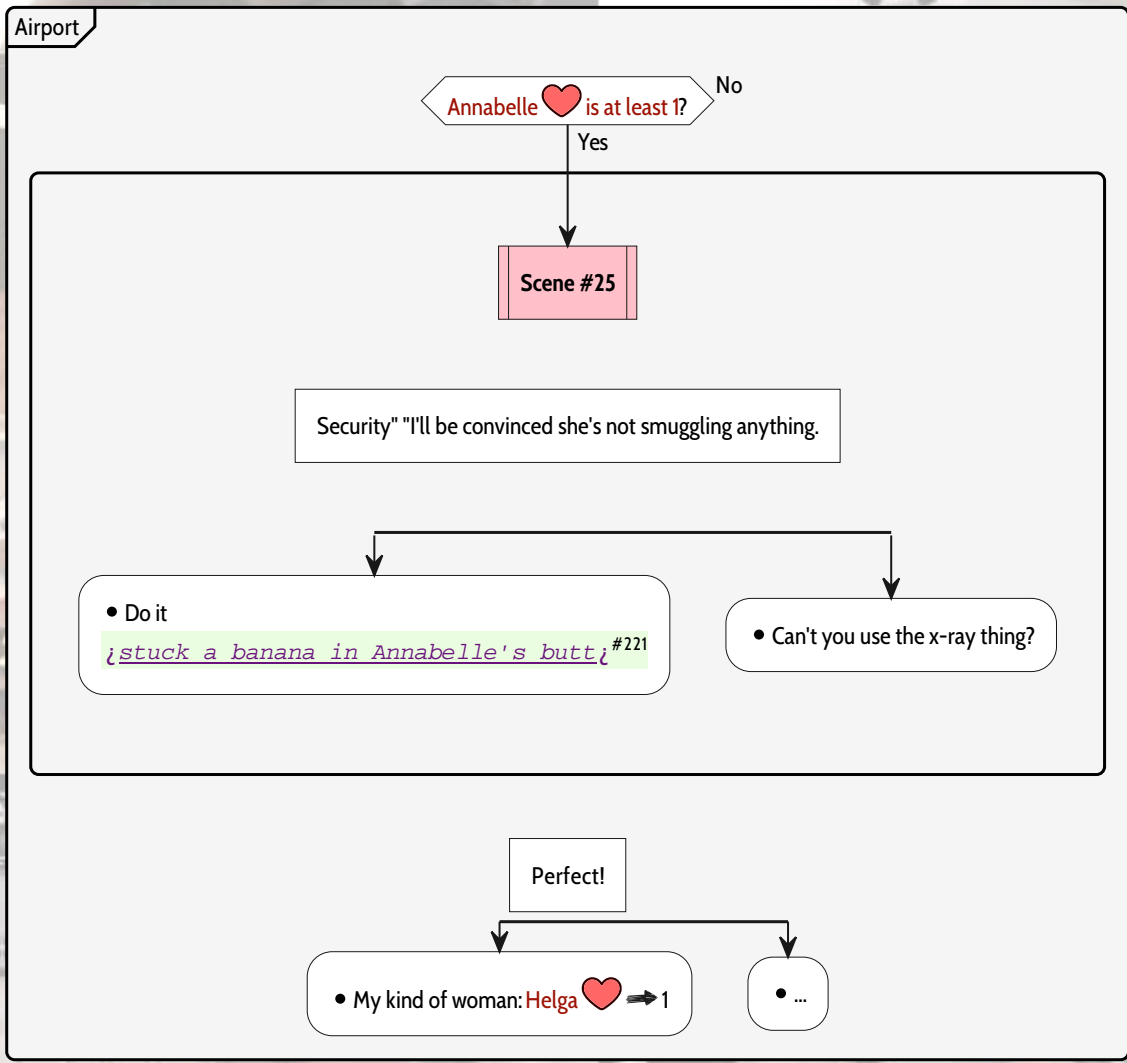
Airport

Annabelle is at least 1? No

Yes

Scene #25

Security" "I'll be convinced she's not smuggling anything.

• Do it
¿stuck a banana in Annabelle's butt¿ #221

• Can't you use the x-ray thing?

Perfect!

• My kind of woman: Helga 1

• ...